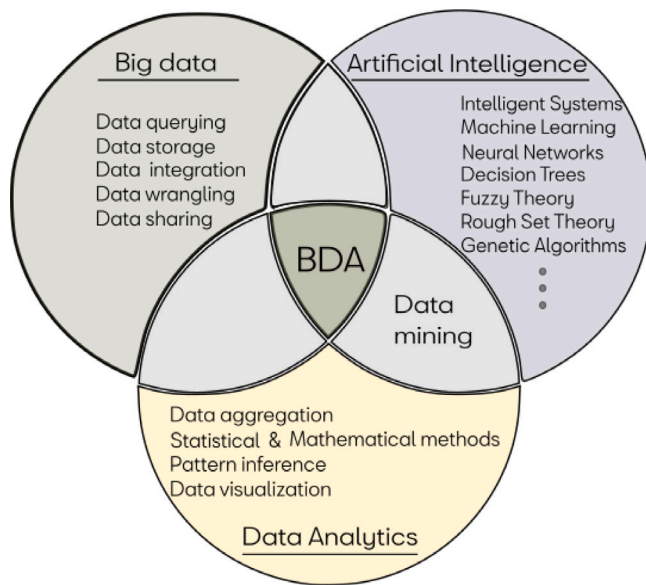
Big data

Data querying
Data storage
Data integration
Data wrangling
Data sharing

Artificial Intelligence

Intelligent Systems
Machine Learning
Neural Networks
Decision Trees
Fuzzy Theory
Rough Set Theory
Genetic Algorithms

BDA

Data mining

Data aggregation
Statistical & Mathematical methods
Pattern inference
Data visualization

Data Analytics